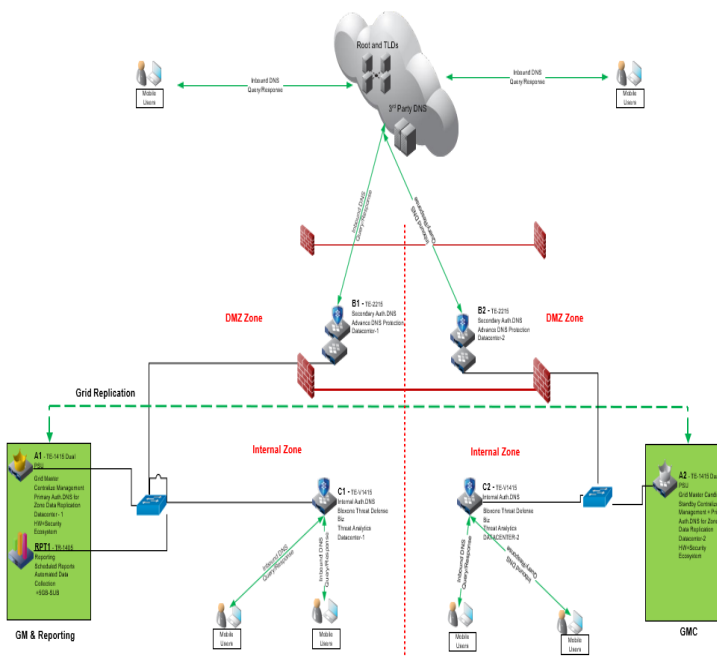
Root and TLDs

3rd Party DNS

Mobile Users

Inbound DNS Query/Response

Inbound DNS Query/Response

Mobile Users

Inbound DNS Query/Response

Inbound DNS Query/Response

B1 - TE-2215
Secondary Auth DNS
Advance DNS Protection
Datacenter-1

B2 - TE-2215
Secondary Auth DNS
Advance DNS Protection
Datacenter-2

DMZ Zone

DMZ Zone

Grid Replication

A1 - TE-1415 Dual PSU
Grid Master
Centralize Management
Primary Auth DNS for Zone Data Replication
Datacenter - 1
HW+Security Ecosystem

RPT1 - TR-1405
Reporting
Scheduled Reports
Automated Data Collection
+50GB-SUB

GM & Reporting

Internal Zone

C1 - TE-V1415
Internal Auth DNS
Bloxone Threat Defense Biz
Threat Analytics
Datacenter-1

Internal Zone

C2 - TE-V1415
Internal Auth DNS
Bloxone Threat Defense Biz
Threat Analytics
DATACENTER-2

A2 - TE-1415 Dual PSU
Grid Master Candidate
Standby Centralized Management + Pr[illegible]
Auth DNS for Zone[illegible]
Data Replication
Datacenter-2
HW+Security Ecosystem

GMC

Inbound DNS Query/Response

Inbound DNS Query/Response

Inbound DNS Query/Response

Query/Response Inbound DNS

Mobile Users

Mobile Users

Mobile Users

Mobile Users